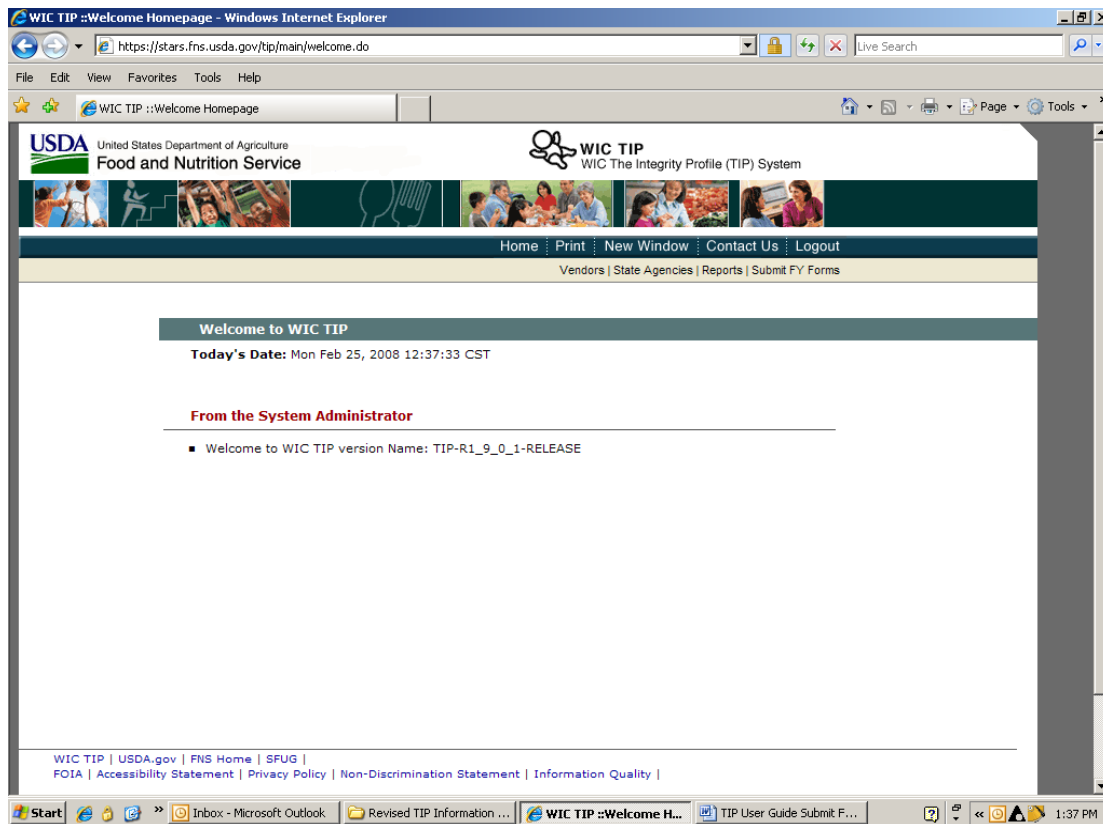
WIC TIP ::Welcome Homepage - Windows Internet Explorer

https://stars.fns.usda.gov/tip/main/welcome.do

Live Search

File Edit View Favorites Tools Help

WIC TIP ::Welcome Homepage

Page Tools

USDA United States Department of Agriculture
Food and Nutrition Service

WIC TIP
WIC The Integrity Profile (TIP) System

Home | Print | New Window | Contact Us | Logout

Vendors | State Agencies | Reports | Submit FY Forms

Welcome to WIC TIP

Today's Date: Mon Feb 25, 2008 12:37:33 CST

From the System Administrator

■ Welcome to WIC TIP version Name: TIP-R1_9_0_1-RELEASE

WIC TIP | USDA.gov | FNS Home | SFUG |
FOIA | Accessibility Statement | Privacy Policy | Non-Discrimination Statement | Information Quality |

Start | Inbox - Microsoft Outlook | Revised TIP Information ... | WIC TIP ::Welcome H... | TIP User Guide Submit F... | 1:37 PM